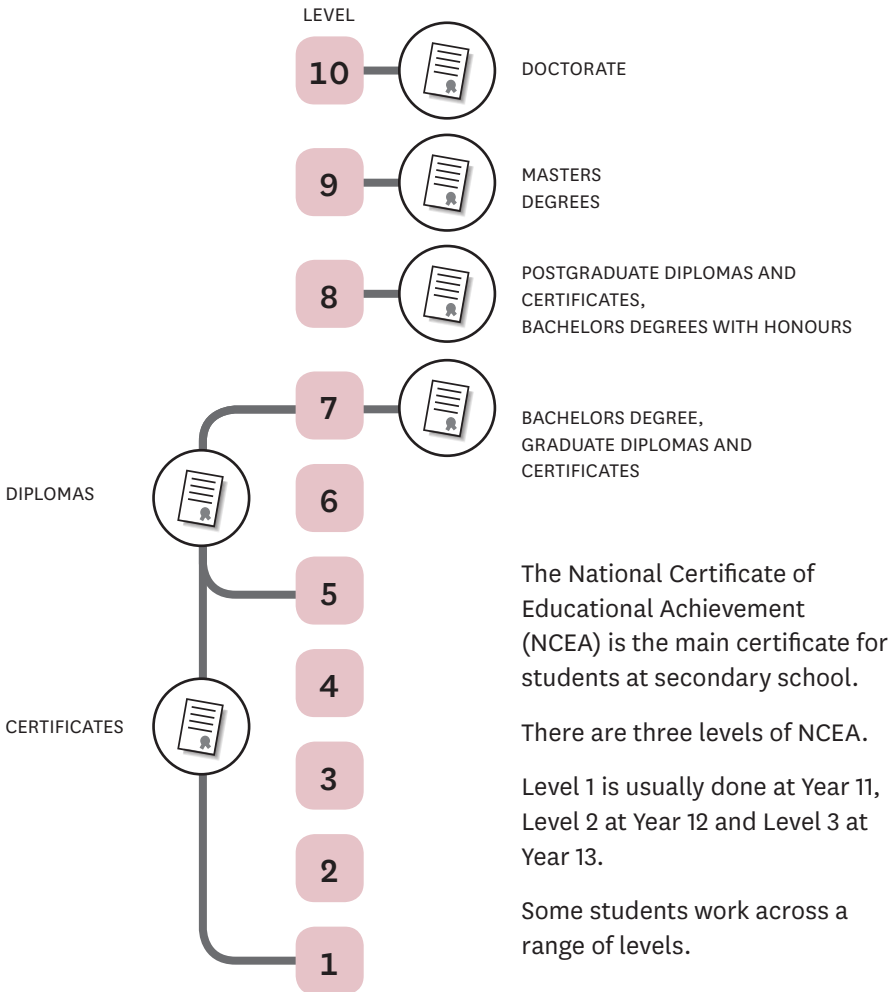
LEVEL

10 DOCTORATE

9 MASTERS DEGREES

8 POSTGRADUATE DIPLOMAS AND CERTIFICATES, BACHELORS DEGREES WITH HONOURS

7 BACHELORS DEGREE, GRADUATE DIPLOMAS AND CERTIFICATES

DIPLOMAS

6

5

4

CERTIFICATES

3

2

1

The National Certificate of Educational Achievement (NCEA) is the main certificate for students at secondary school.

There are three levels of NCEA.

Level 1 is usually done at Year 11, Level 2 at Year 12 and Level 3 at Year 13.

Some students work across a range of levels.